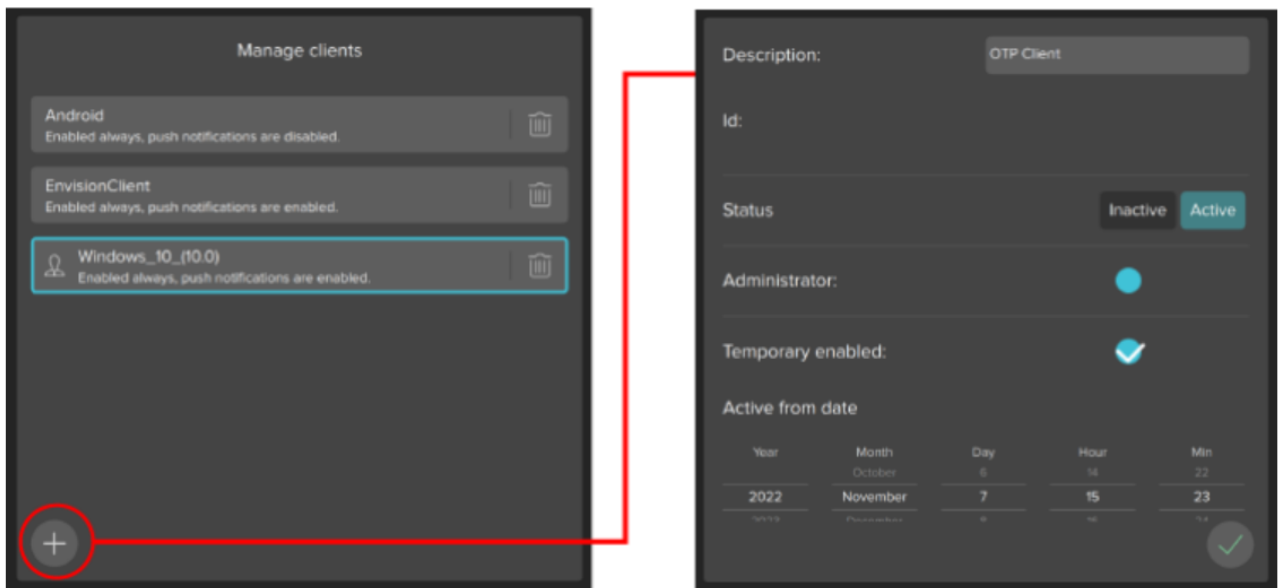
Manage clients

Android
Enabled always, push notifications are disabled.

EnvisionClient
Enabled always, push notifications are enabled.

Windows_10_(10.0)
Enabled always, push notifications are enabled.

+

Description: OTP Client

Id:

Status Inactive Active

Administrator:

Temporary enabled:

Active from date

| Year | Month | Day | Hour | Min |
|---|---|---|---|---|
| | October | 6 | 14 | 22 |
| 2022 | November | 7 | 15 | 23 |
| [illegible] | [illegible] | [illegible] | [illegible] | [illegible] |